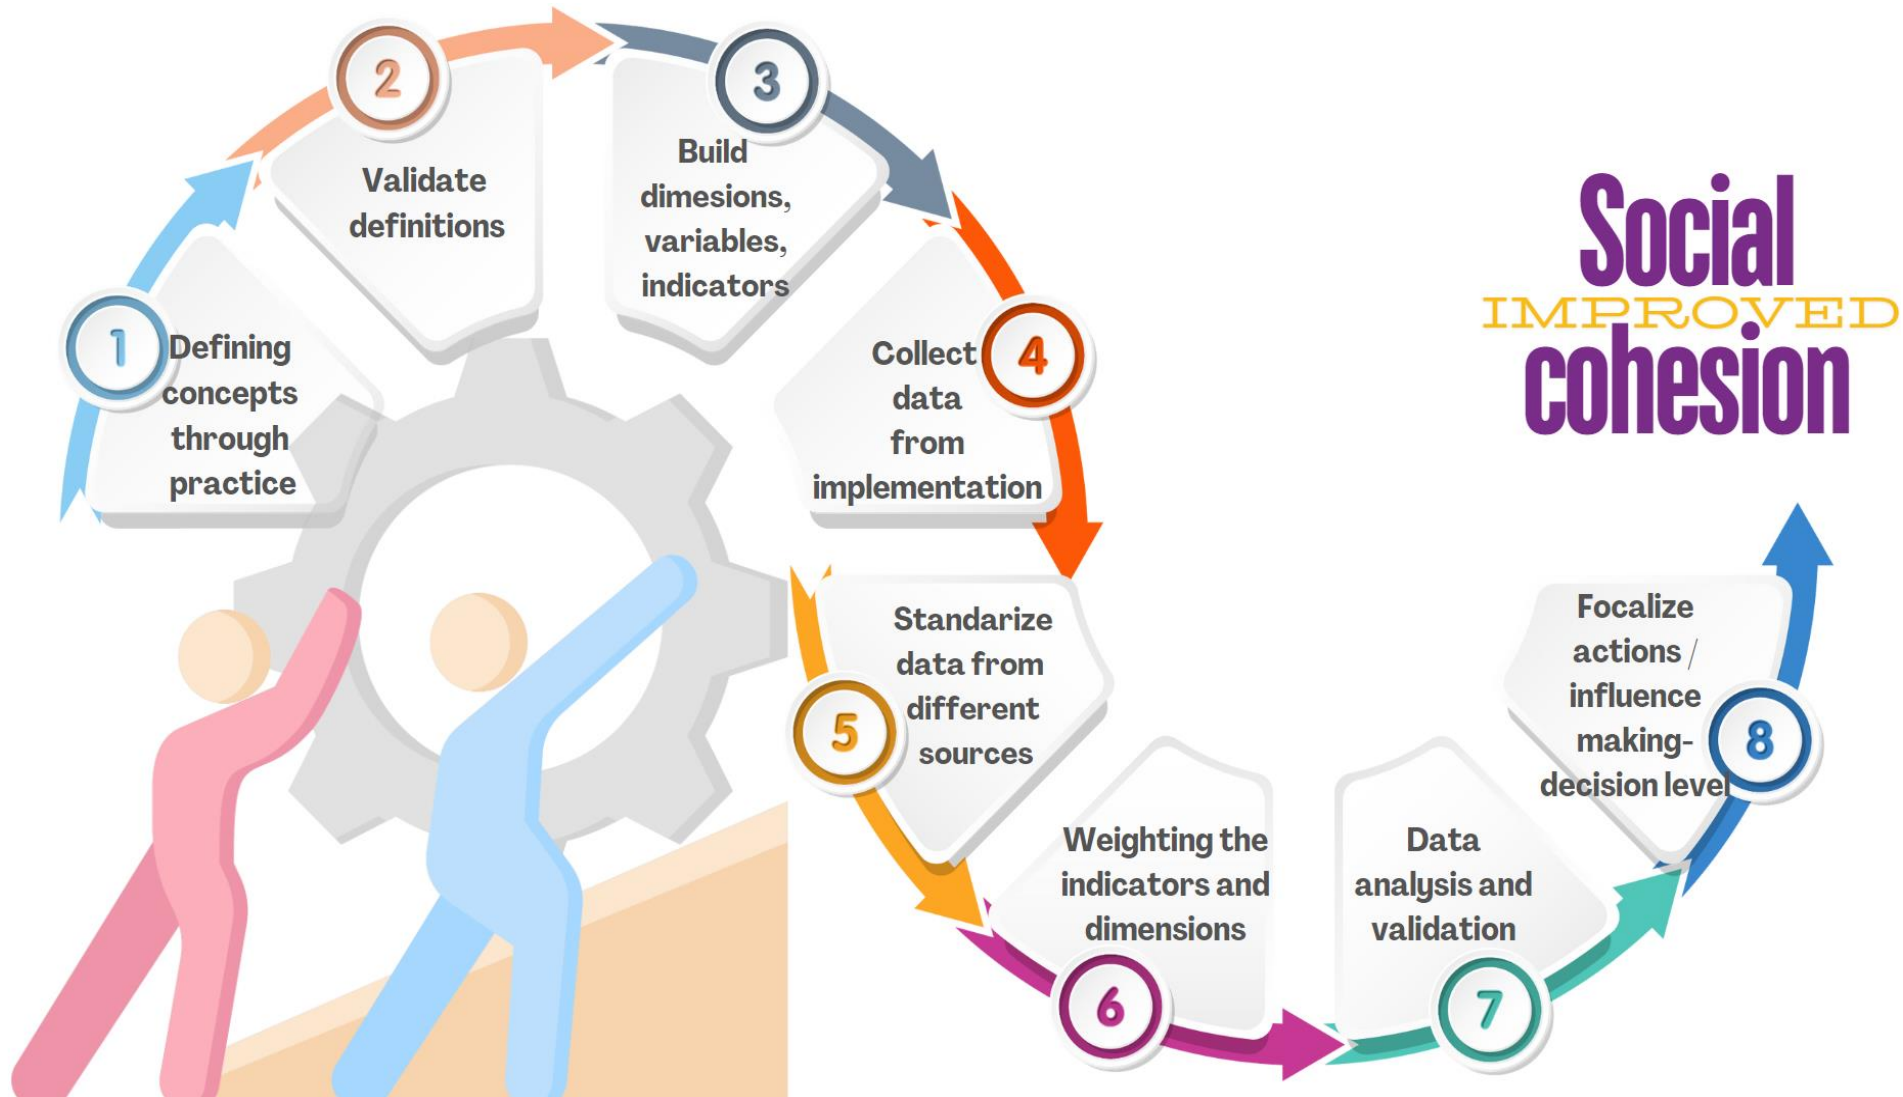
1 Defining concepts through practice

2 Validate definitions

3 Build dimesions, variables, indicators

4 Collect data from implementation

5 Standarize data from different sources

6 Weighting the indicators and dimensions

7 Data analysis and validation

8 Focalize actions / influence making-decision level

Social IMPROVED cohesion